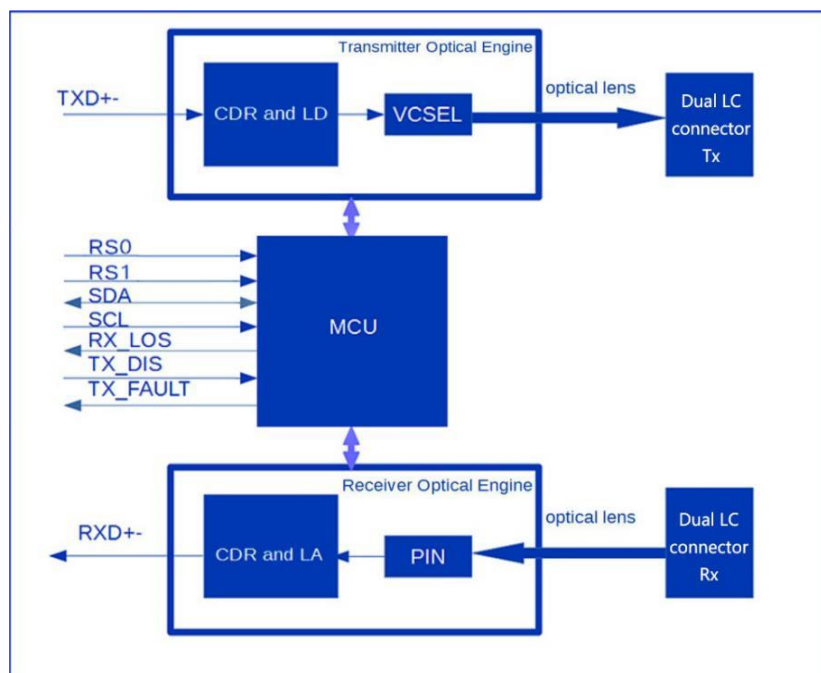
Transmitter Optical Engine

TXD+-

CDR and LD

VCSEL

optical lens

Dual LC connector Tx

RS0
RS1
SDA
SCL
RX_LOS
TX_DIS
TX_FAULT

MCU

Receiver Optical Engine

RXD+-

CDR and LA

PIN

optical lens

Dual LC connector Rx